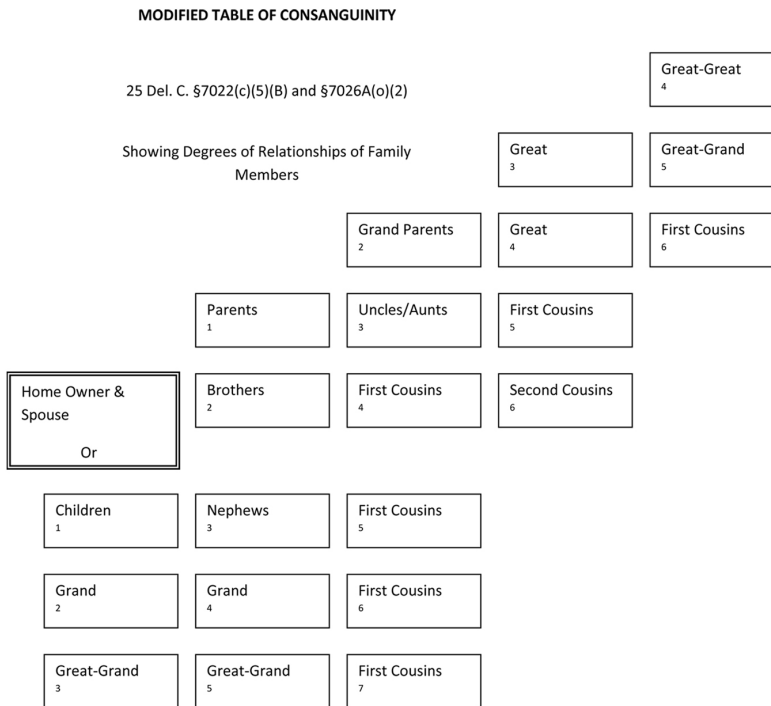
MODIFIED TABLE OF CONSANGUINITY

Great-Great
4

25 Del. C. §7022(c)(5)(B) and §7026A(o)(2)

Showing Degrees of Relationships of Family Members

Great
3

Great-Grand
5

Grand Parents
2

Great
4

First Cousins
6

Parents
1

Uncles/Aunts
3

First Cousins
5

Home Owner & Spouse

Or

Brothers
2

First Cousins
4

Second Cousins
6

Children
1

Nephews
3

First Cousins
5

Grand
2

Grand
4

First Cousins
6

Great-Grand
3

Great-Grand
5

First Cousins
7